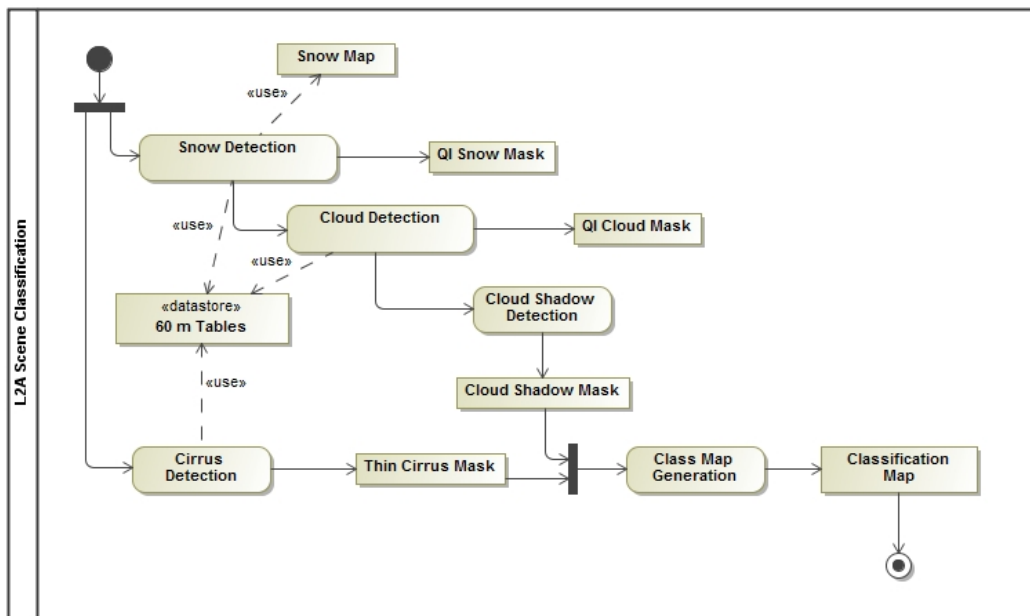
L2A Scene Classification

Snow Map

«use»

Snow Detection

QI Snow Mask

«use»

Cloud Detection

QI Cloud Mask

«use»

«datastore»
60 m Tables

Cloud Shadow Detection

Cloud Shadow Mask

«use»

Cirrus Detection

Thin Cirrus Mask

Class Map Generation

Classification Map